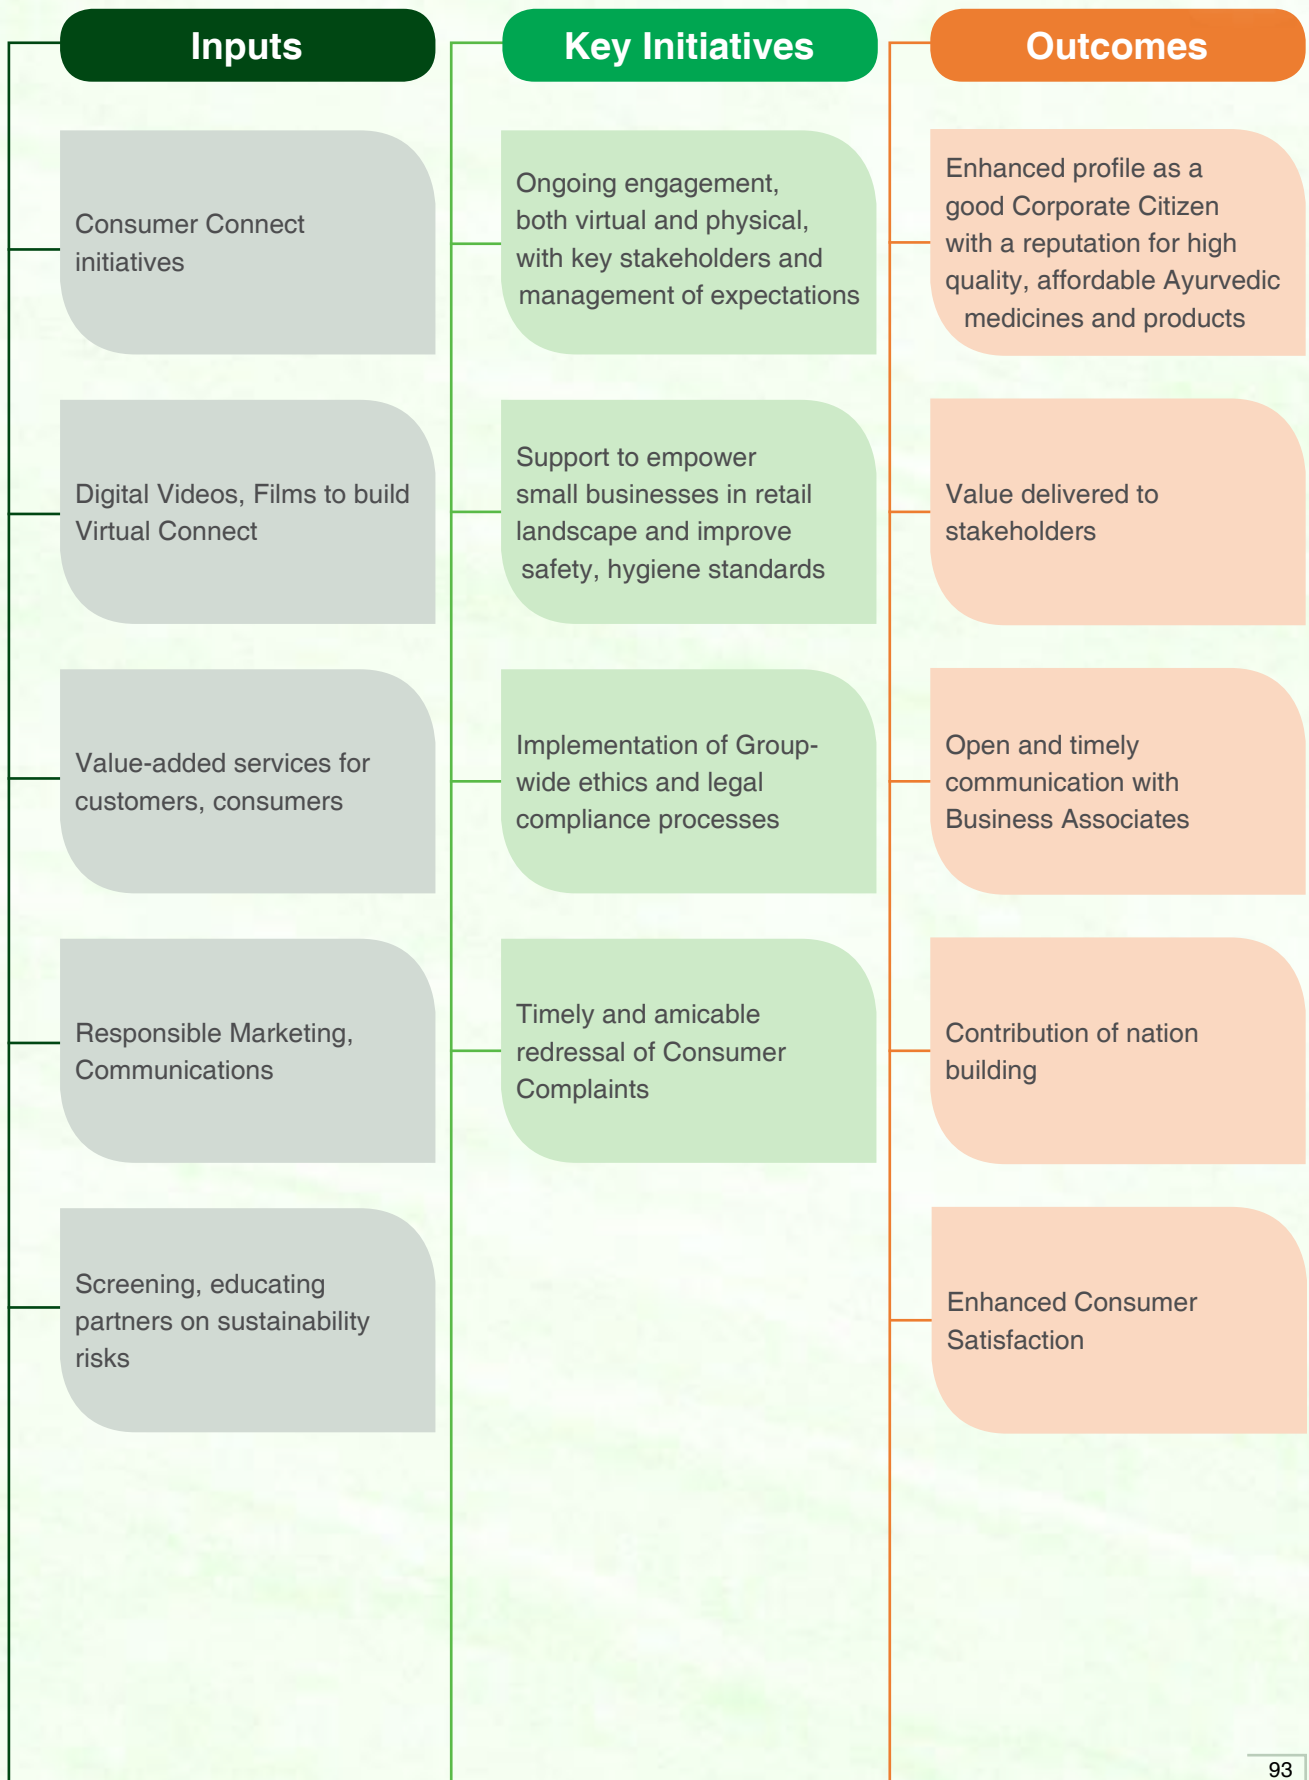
Inputs

Consumer Connect initiatives

Digital Videos, Films to build Virtual Connect

Value-added services for customers, consumers

Responsible Marketing, Communications

Screening, educating partners on sustainability risks

Key Initiatives

Ongoing engagement, both virtual and physical, with key stakeholders and management of expectations

Support to empower small businesses in retail landscape and improve safety, hygiene standards

Implementation of Group-wide ethics and legal compliance processes

Timely and amicable redressal of Consumer Complaints

Outcomes

Enhanced profile as a good Corporate Citizen with a reputation for high quality, affordable Ayurvedic medicines and products

Value delivered to stakeholders

Open and timely communication with Business Associates

Contribution of nation building

Enhanced Consumer Satisfaction

93